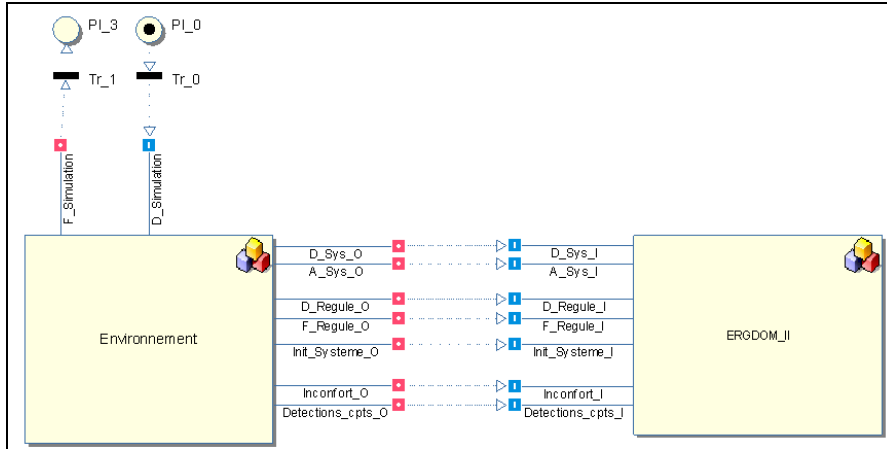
Pl_3
Pl_0
Tr_1
Tr_0
F_Simulation
D_Simulation
Environnement
D_Sys_O
A_Sys_O
D_Regule_O
F_Regule_O
Init_Systeme_O
Inconfort_O
Detections_cpts_O
D_Sys_I
A_Sys_I
D_Regule_I
F_Regule_I
Init_Systeme_I
Inconfort_I
Detections_cpts_I
ERGDOM_II